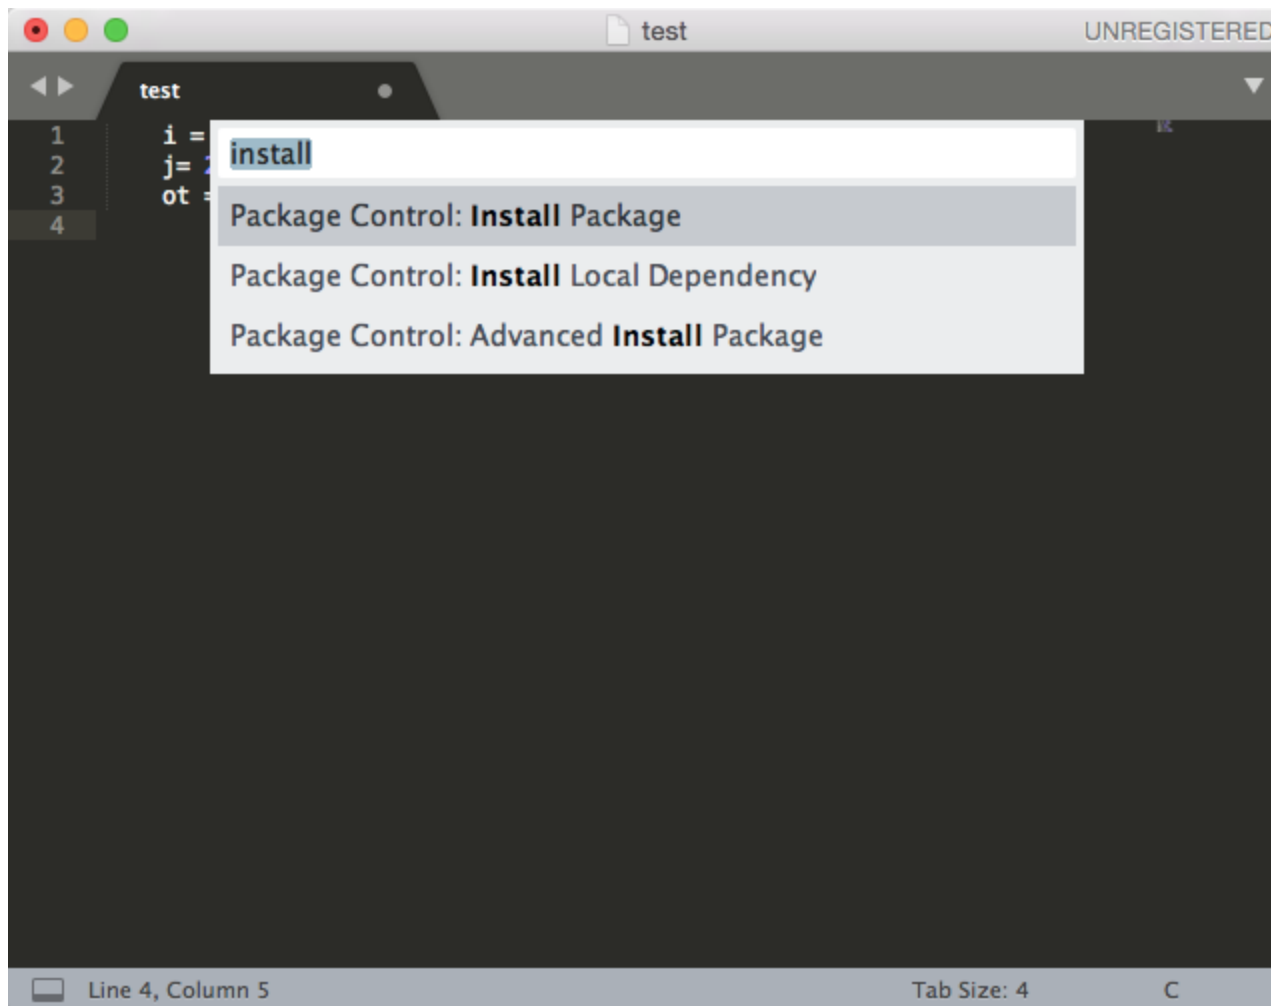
test

UNREGISTERED

test

1 i = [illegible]
2 j= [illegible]
3 ot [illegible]
4

install

Package Control: Install Package

Package Control: Install Local Dependency

Package Control: Advanced Install Package

Line 4, Column 5

Tab Size: 4

C